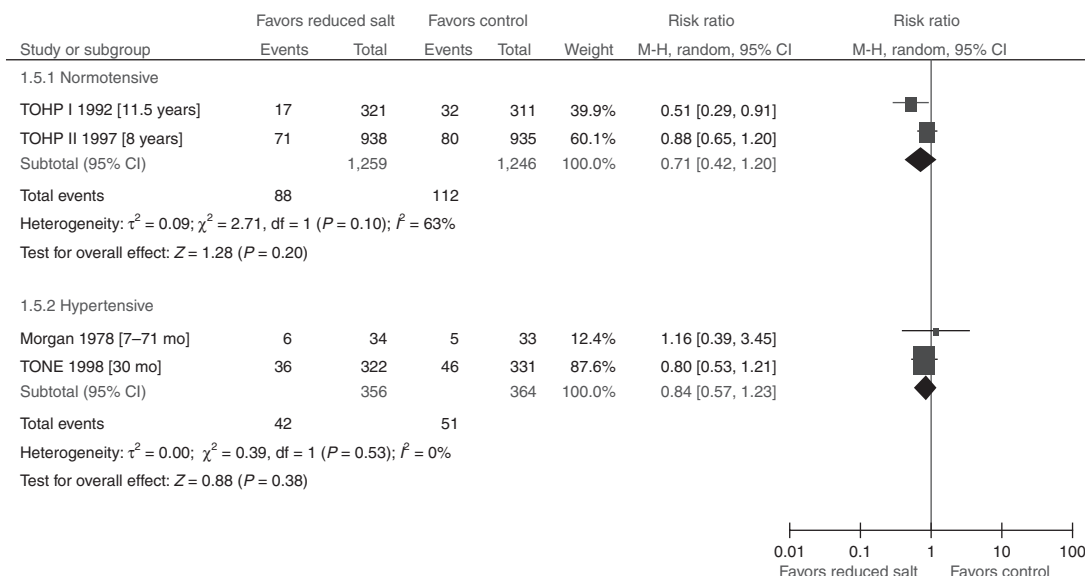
| Study or subgroup | Favors reduced salt Events | Favors reduced salt Total | Favors control Events | Favors control Total | Weight | Risk ratio M-H, random, 95% CI | Risk ratio M-H, random, 95% CI |
|---|---|---|---|---|---|---|---|
| 1.5.1 Normotensive | | | | | | | |
| TOHP I 1992 [11.5 years] | 17 | 321 | 32 | 311 | 39.9% | 0.51 [0.29, 0.91] | |
| TOHP II 1997 [8 years] | 71 | 938 | 80 | 935 | 60.1% | 0.88 [0.65, 1.20] | |
| Subtotal (95% CI) | | 1,259 | | 1,246 | 100.0% | 0.71 [0.42, 1.20] | |
| Total events | 88 | | 112 | | | | |

Heterogeneity: $\tau^2 = 0.09$; $\chi^2 = 2.71$, df = 1 ($P = 0.10$); $I^2 = 63\%$

Test for overall effect: $Z = 1.28$ ($P = 0.20$)

| Study or subgroup | Events | Total | Events | Total | Weight | Risk ratio | |
|---|---|---|---|---|---|---|---|
| 1.5.2 Hypertensive | | | | | | | |
| Morgan 1978 [7–71 mo] | 6 | 34 | 5 | 33 | 12.4% | 1.16 [0.39, 3.45] | |
| TONE 1998 [30 mo] | 36 | 322 | 46 | 331 | 87.6% | 0.80 [0.53, 1.21] | |
| Subtotal (95% CI) | | 356 | | 364 | 100.0% | 0.84 [0.57, 1.23] | |
| Total events | 42 | | 51 | | | | |

Heterogeneity: $\tau^2 = 0.00$; $\chi^2 = 0.39$, df = 1 ($P = 0.53$); $I^2 = 0\%$

Test for overall effect: $Z = 0.88$ ($P = 0.38$)

0.01 0.1 1 10 100

Favors reduced salt Favors control